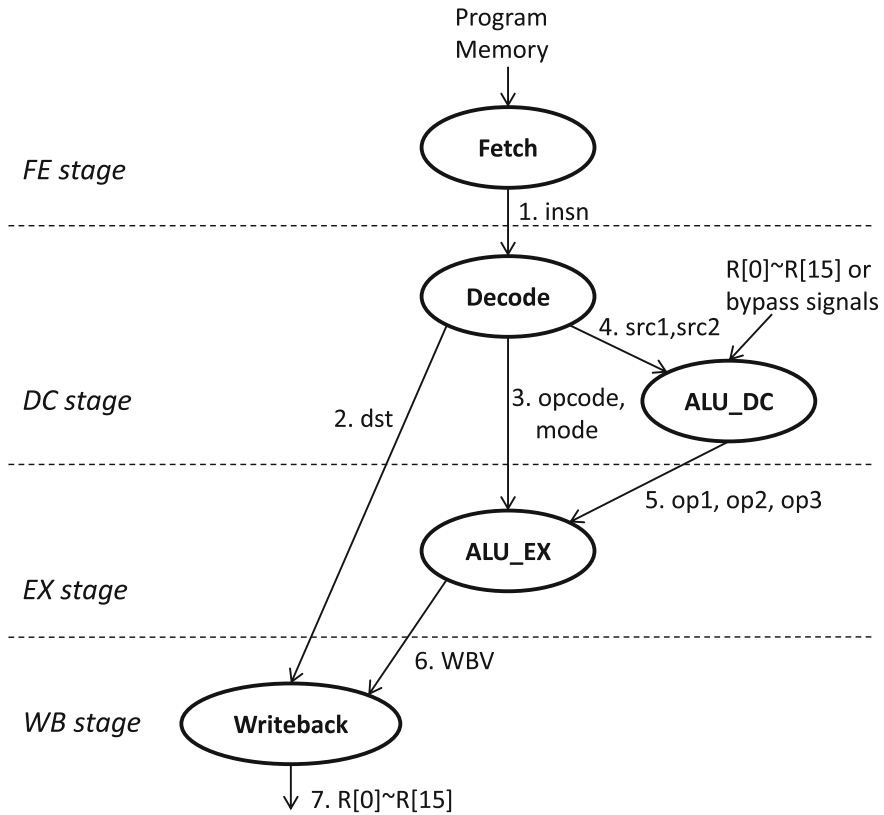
Program Memory

Fetch

FE stage

1. insn

Decode

R[0]~R[15] or bypass signals

4. src1,src2

DC stage

2. dst

3. opcode, mode

ALU_DC

5. op1, op2, op3

ALU_EX

EX stage

6. WBV

WB stage

Writeback

7. R[0]~R[15]